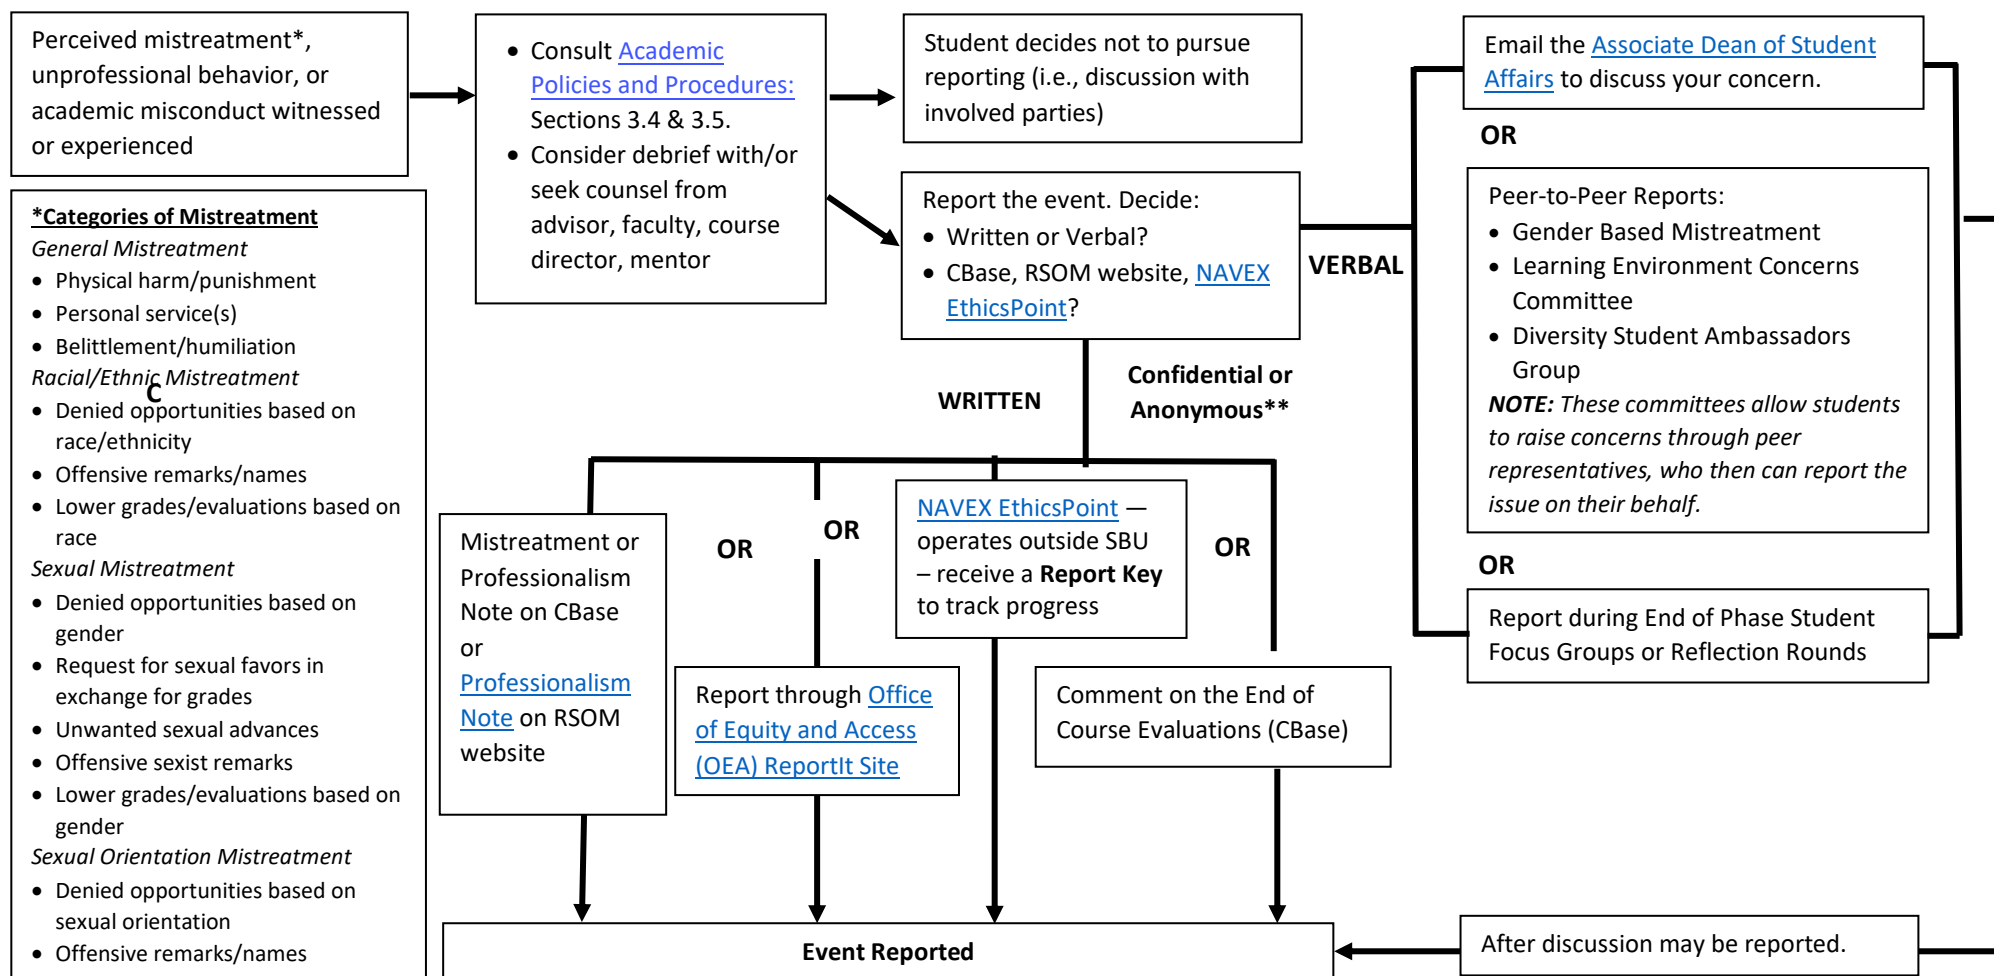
Perceived mistreatment*, unprofessional behavior, or academic misconduct witnessed or experienced

*Categories of Mistreatment
General Mistreatment
- Physical harm/punishment
- Personal service(s)
- Belittlement/humiliation
Racial/Ethnic Mistreatment
- Denied opportunities based on race/ethnicity
- Offensive remarks/names
- Lower grades/evaluations based on race
Sexual Mistreatment
- Denied opportunities based on gender
- Request for sexual favors in exchange for grades
- Unwanted sexual advances
- Offensive sexist remarks
- Lower grades/evaluations based on gender
Sexual Orientation Mistreatment
- Denied opportunities based on sexual orientation
- Offensive remarks/names

- Consult Academic Policies and Procedures: Sections 3.4 & 3.5.
- Consider debrief with/or seek counsel from advisor, faculty, course director, mentor

Student decides not to pursue reporting (i.e., discussion with involved parties)

Report the event. Decide:
- Written or Verbal?
- CBase, RSOM website, NAVEX EthicsPoint?

VERBAL

WRITTEN

Confidential or Anonymous**

Email the Associate Dean of Student Affairs to discuss your concern.

OR

Peer-to-Peer Reports:
- Gender Based Mistreatment
- Learning Environment Concerns Committee
- Diversity Student Ambassadors Group
NOTE: These committees allow students to raise concerns through peer representatives, who then can report the issue on their behalf.

OR

Report during End of Phase Student Focus Groups or Reflection Rounds

Mistreatment or Professionalism Note on CBase or Professionalism Note on RSOM website

OR

OR

NAVEX EthicsPoint — operates outside SBU – receive a Report Key to track progress

OR

Report through Office of Equity and Access (OEA) ReportIt Site

Comment on the End of Course Evaluations (CBase)

Event Reported

After discussion may be reported.